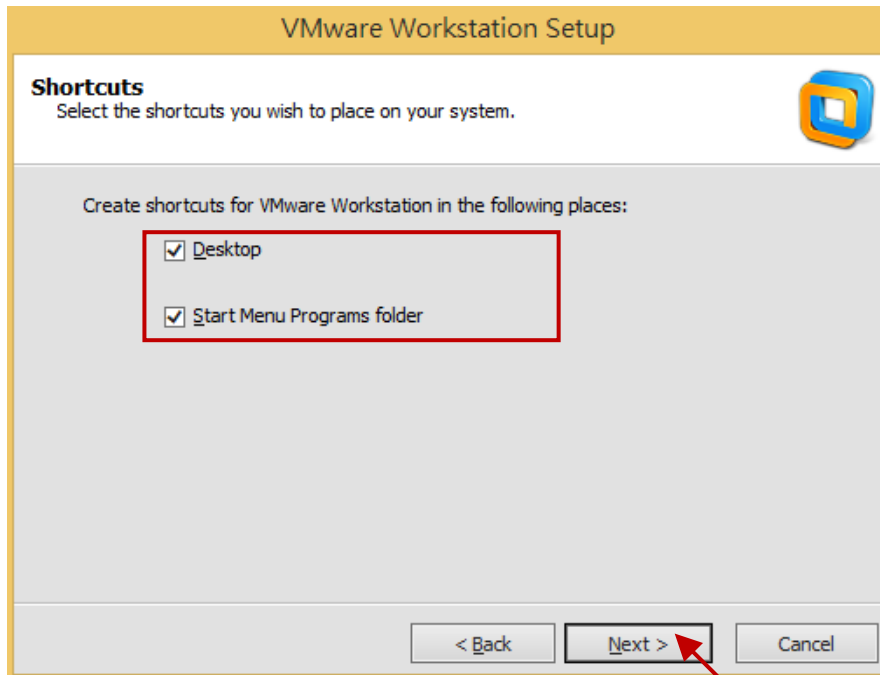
VMware Workstation Setup

Shortcuts
Select the shortcuts you wish to place on your system.

Create shortcuts for VMware Workstation in the following places:

☑ Desktop

☑ Start Menu Programs folder

< Back

Next >

Cancel